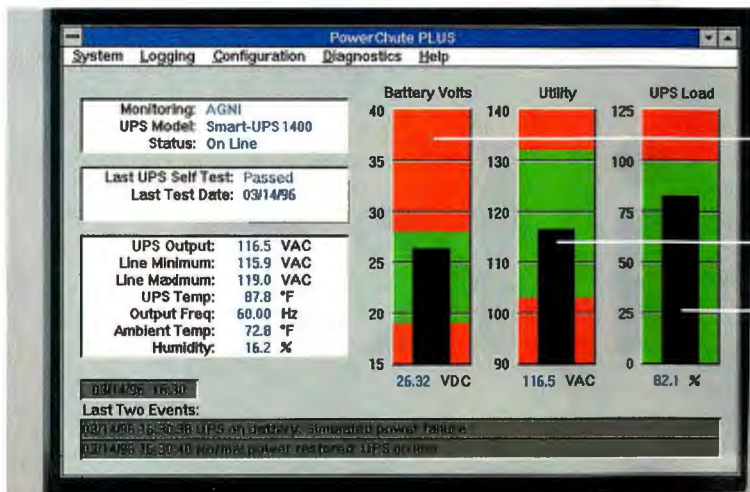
PowerChute PLUS

System Logging Configuration Diagnostics Help

Monitoring: AGNI
UPS Model: Smart-UPS 1400
Status: On Line

Last UPS Self Test: Passed
Last Test Date: 03/14/96

UPS Output: 116.5 VAC
Line Minimum: 115.9 VAC
Line Maximum: 119.0 VAC
UPS Temp: 87.8 °F
Output Freq: 60.00 Hz
Ambient Temp: 72.8 °F
Humidity: 16.2 %

Battery Volts
40
35
30
25
20
15
26.32 VDC

Utility
140
130
120
110
100
90
116.5 VAC

UPS Load
125
100
75
50
25
0
82.1 %

03/14/96 16:30

Last Two Events:

03/14/96 16:30:38 UPS on battery, simulated power failure

03/14/96 16:30:40 Normal power restored. UPS on line